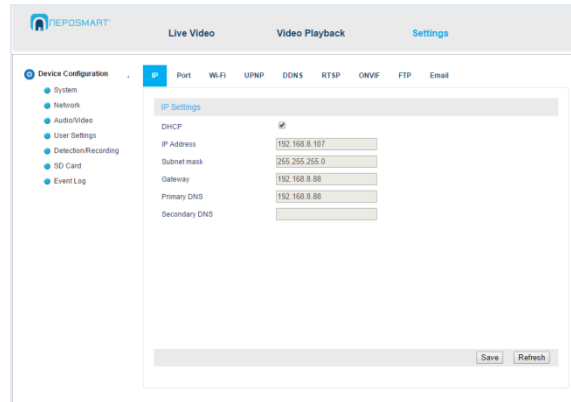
NEPOSMART

Live Video

Video Playback

Settings

Device Configuration

System

Network

Audio/Video

User Settings

Detection/Recording

SD Card

Event Log

IP

Port

Wi-Fi

UPNP

DDNS

RTSP

ONVIF

FTP

Email

IP Settings

| | |
|---|---|
| DHCP | ✔ |
| IP Address | 192.168.8.107 |
| Subnet mask | 255.255.255.0 |
| Gateway | 192.168.8.88 |
| Primary DNS | 192.168.8.88 |
| Secondary DNS | |

Save

Refresh